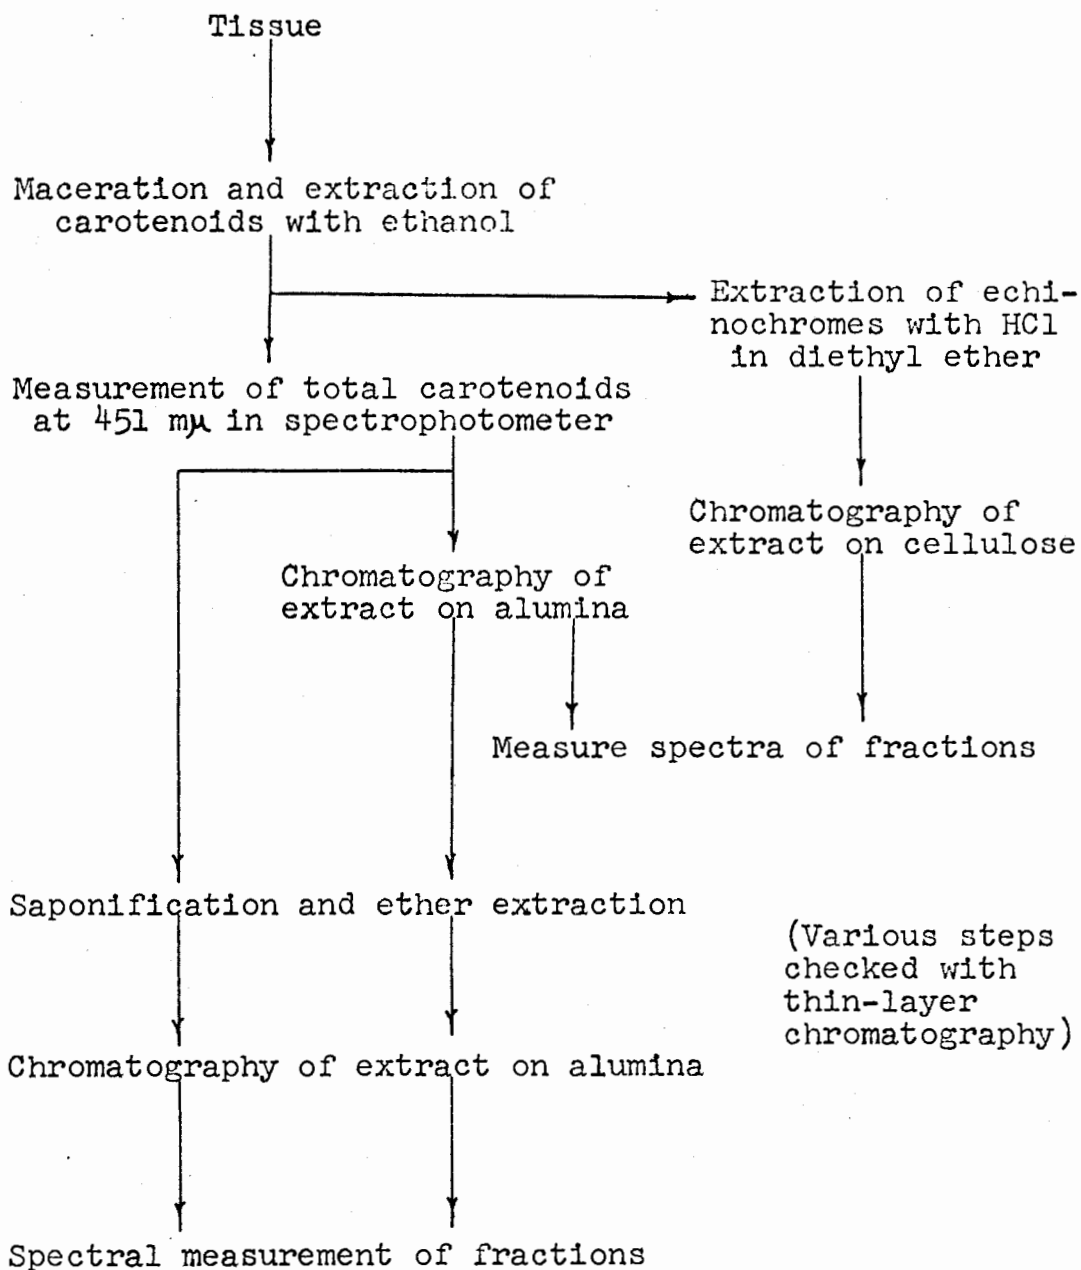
Tissue

Maceration and extraction of carotenoids with ethanol

Extraction of echinochromes with HCl in diethyl ether

Measurement of total carotenoids at 451 mμ in spectrophotometer

Chromatography of extract on cellulose

Chromatography of extract on alumina

Measure spectra of fractions

Saponification and ether extraction

(Various steps checked with thin-layer chromatography)

Chromatography of extract on alumina

Spectral measurement of fractions